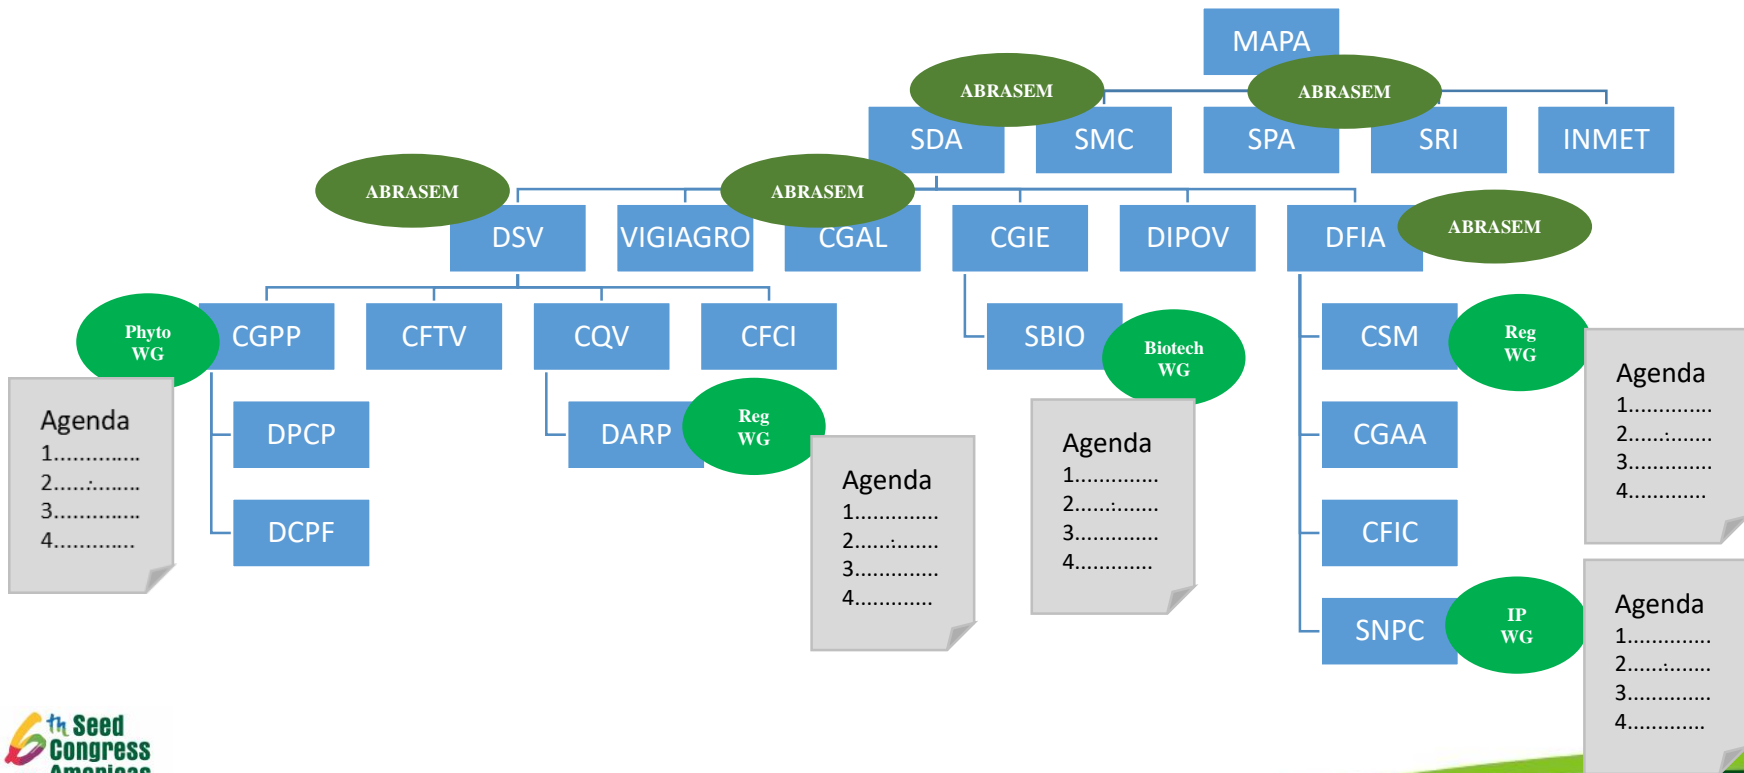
MAPA

ABRASEM
SDA
SMC
ABRASEM
SPA
SRI
INMET

ABRASEM
DSV
VIGIAGRO
ABRASEM
CGAL
CGIE
DIPOV
DFIA
ABRASEM

Phyto WG
CGPP
CFTV
CQV
CFCI
SBIO
Biotech WG
CSM
Reg WG

Agenda
1............
2.....:.......
3............
4............

DPCP
DARP
Reg WG
CGAA

DCPF

Agenda
1............
2.....:.......
3............
4............

Agenda
1............
2.....:.......
3............
4............

Agenda
1............
2.....:.......
3............
4............

CFIC
SNPC
IP WG

Agenda
1............
2.....:.......
3............
4............

6th Seed Congress Americas